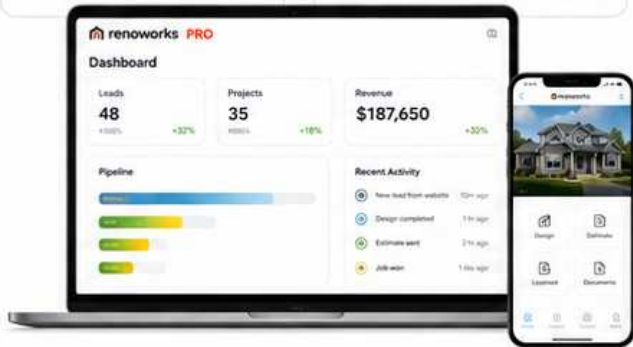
renoworks PRO

Dashboard

Leads
48
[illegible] +32%

Projects
35
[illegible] +18%

Revenue
$187,650
+30%

Pipeline

Recent Activity

New lead from website 10m ago
Design completed 1 hr ago
Estimate sent 2 hr ago
Job won 1 day ago

renoworks

Design
Estimate
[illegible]
Documents